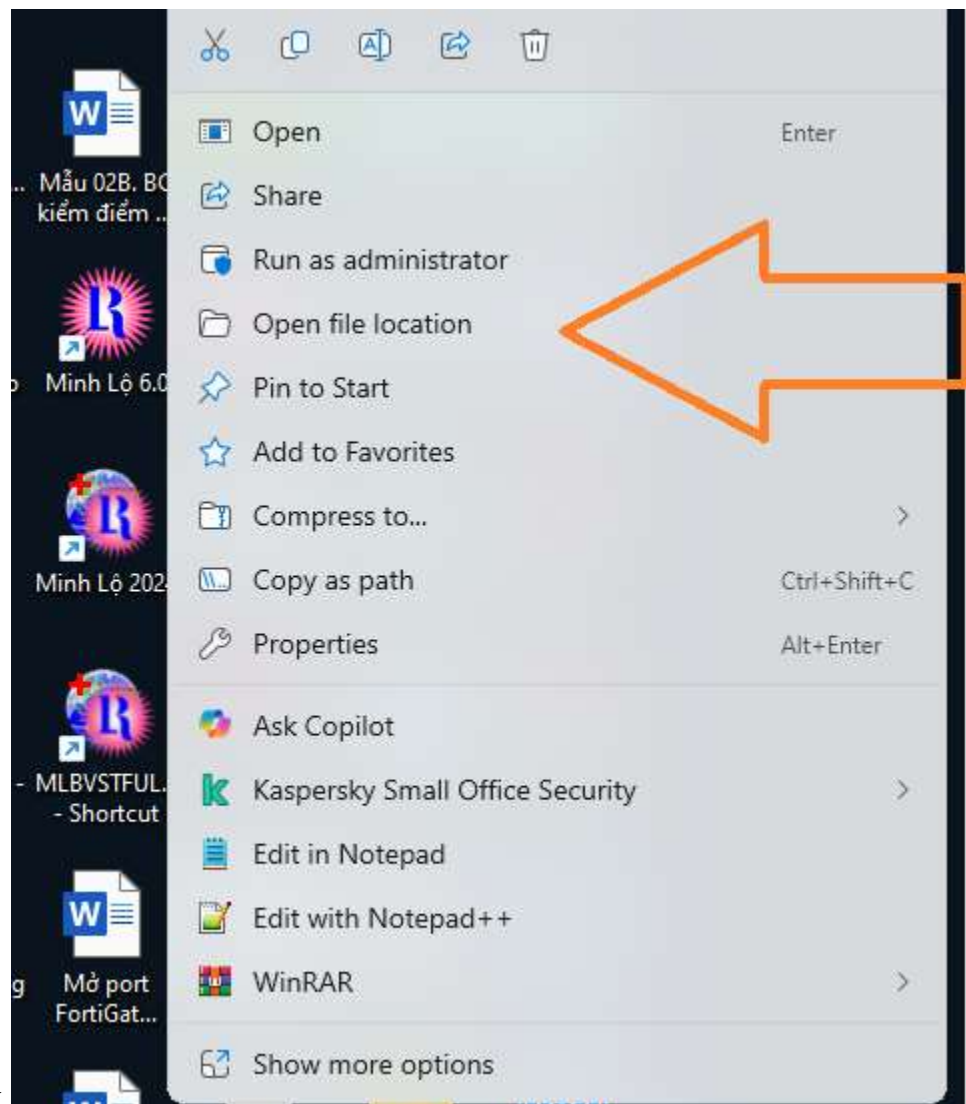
... Mẫu 02B. BC kiểm điểm ...

o Minh Lộ 6.0

Minh Lộ 202

- MLBVSTFUL. - Shortcut

g Mở port FortiGat...

Open Enter
Share
Run as administrator
Open file location
Pin to Start
Add to Favorites
Compress to... >
Copy as path Ctrl+Shift+C
Properties Alt+Enter
Ask Copilot
Kaspersky Small Office Security >
Edit in Notepad
Edit with Notepad++
WinRAR >
Show more options